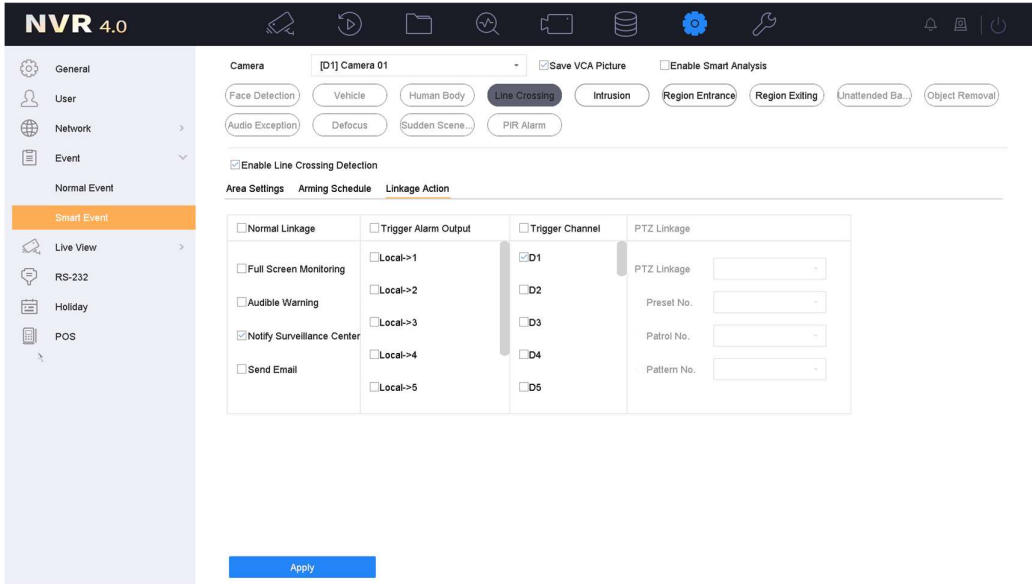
NVR 4.0

General
User
Network
Event
Normal Event
Smart Event
Live View
RS-232
Holiday
POS

Camera [D1] Camera 01
Save VCA Picture
Enable Smart Analysis

Face Detection
Vehicle
Human Body
Line Crossing
Intrusion
Region Entrance
Region Exiting
Unattended Ba...
Object Removal
Audio Exception
Defocus
Sudden Scene...
PIR Alarm

Enable Line Crossing Detection

Area Settings Arming Schedule Linkage Action

| Normal Linkage | Trigger Alarm Output | Trigger Channel | PTZ Linkage |
|---|---|---|---|
| Full Screen Monitoring | Local->1 | D1 | PTZ Linkage |
| Audible Warning | Local->2 | D2 | Preset No. |
| Notify Surveillance Center | Local->3 | D3 | Patrol No. |
| Send Email | Local->4 | D4 | Pattern No. |
| | Local->5 | D5 | |

Apply